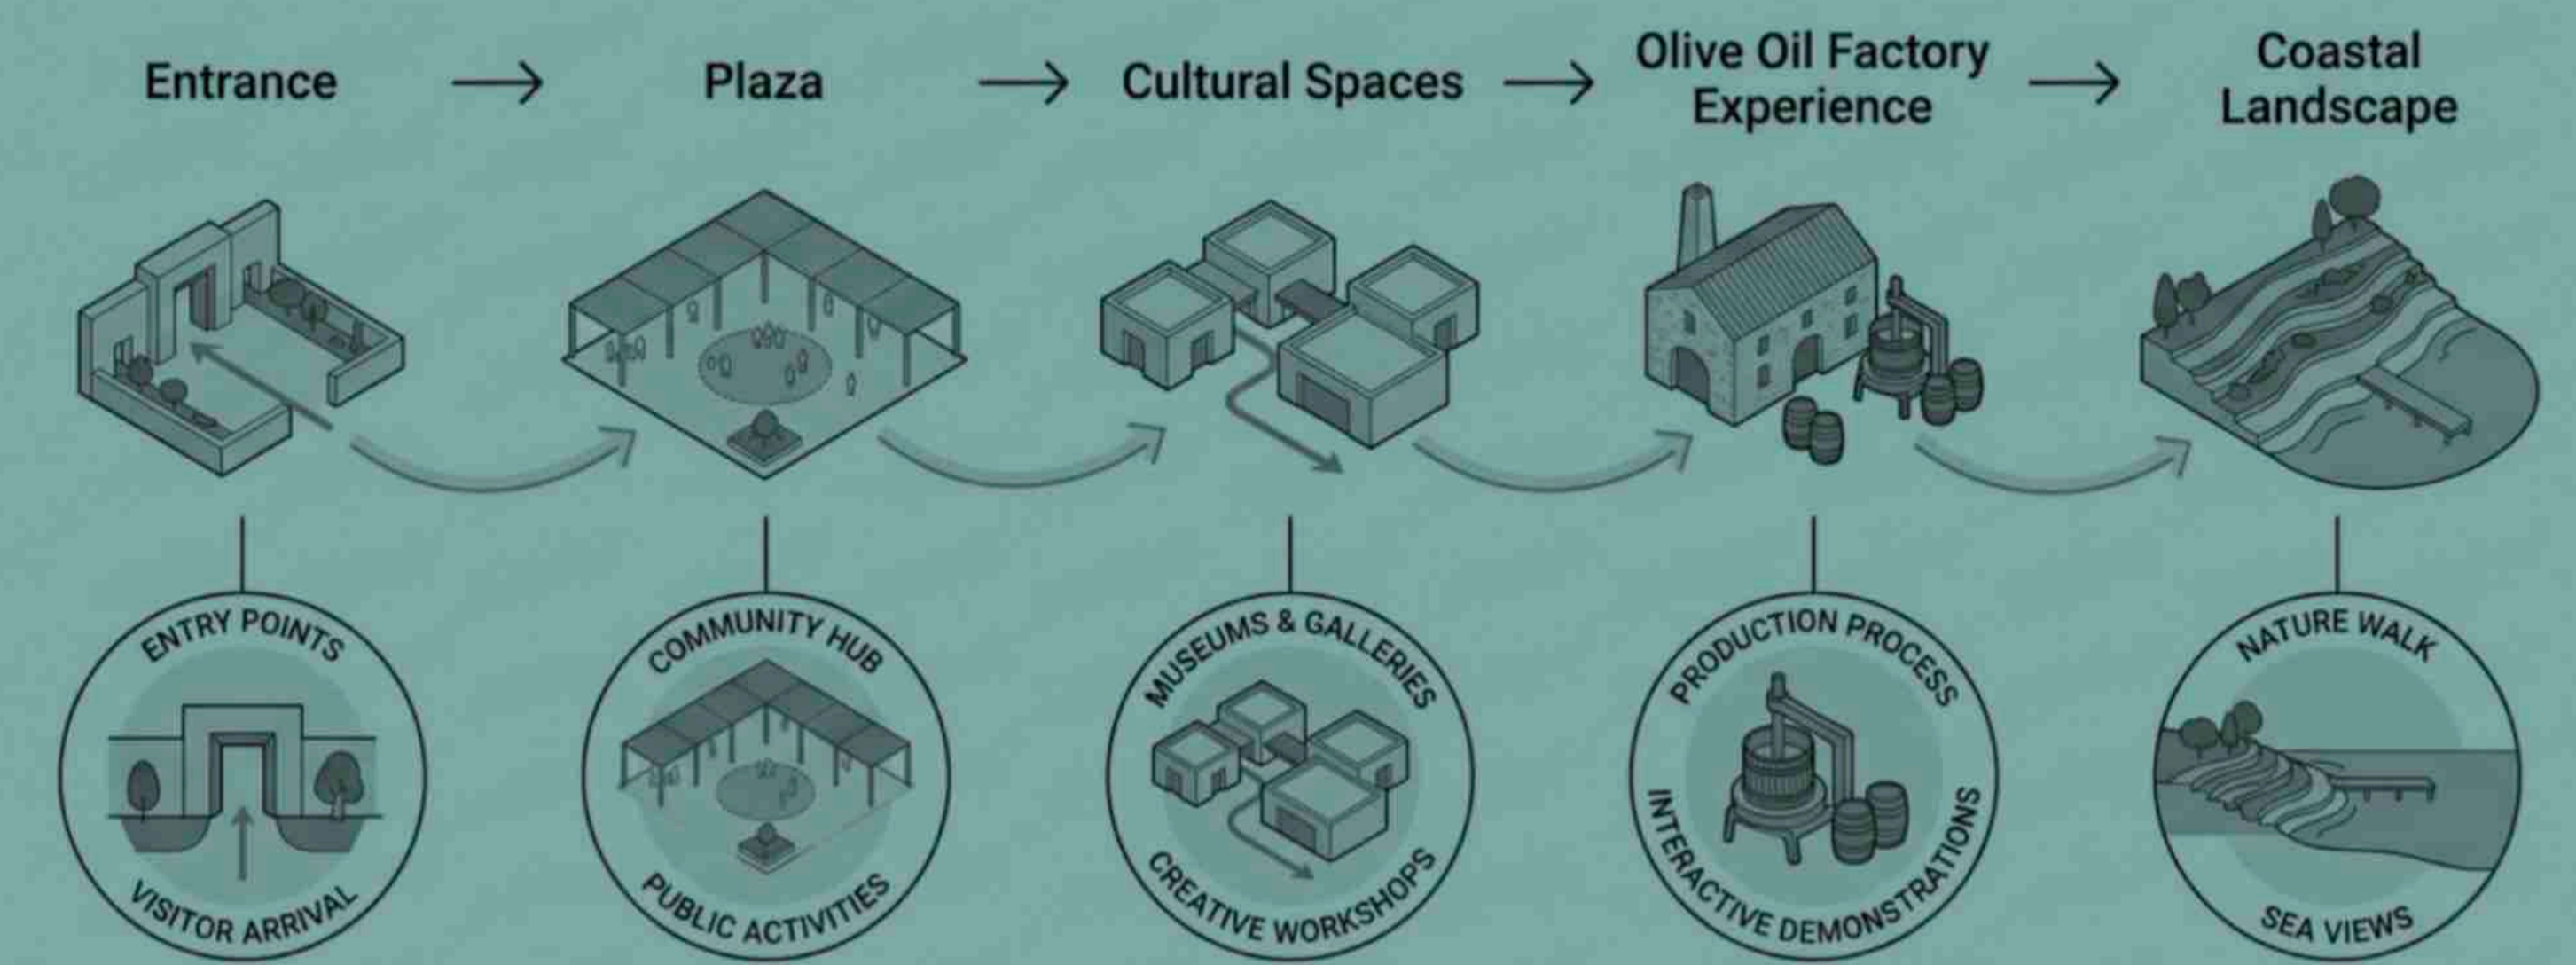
Entrance → Plaza → Cultural Spaces → Olive Oil Factory Experience → Coastal Landscape

ENTRY POINTS
VISITOR ARRIVAL

COMMUNITY HUB
PUBLIC ACTIVITIES

MUSEUMS & GALLERIES
CREATIVE WORKSHOPS

PRODUCTION PROCESS
INTERACTIVE DEMONSTRATIONS

NATURE WALK
SEA VIEWS